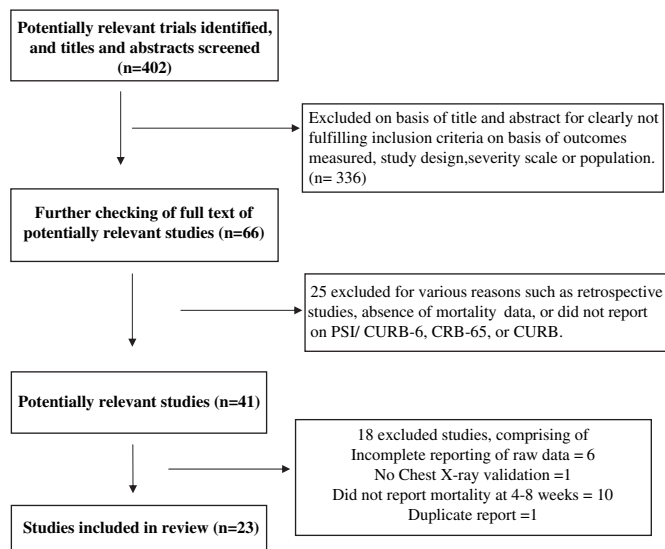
Potentially relevant trials identified, and titles and abstracts screened (n=402)

Excluded on basis of title and abstract for clearly not fulfilling inclusion criteria on basis of outcomes measured, study design,severity scale or population. (n= 336)

Further checking of full text of potentially relevant studies (n=66)

25 excluded for various reasons such as retrospective studies, absence of mortality data, or did not report on PSI/ CURB-6, CRB-65, or CURB.

Potentially relevant studies (n=41)

18 excluded studies, comprising of
Incomplete reporting of raw data = 6
No Chest X-ray validation =1
Did not report mortality at 4-8 weeks = 10
Duplicate report =1

Studies included in review (n=23)